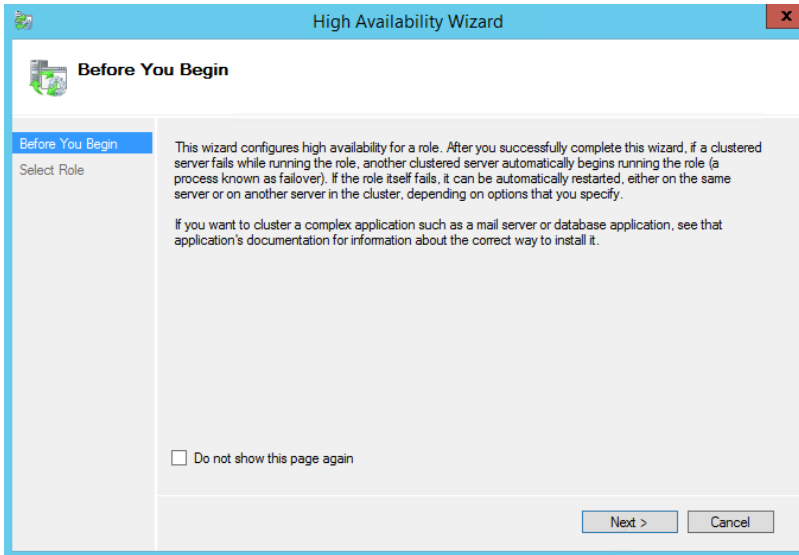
High Availability Wizard

Before You Begin

Before You Begin
Select Role

This wizard configures high availability for a role. After you successfully complete this wizard, if a clustered server fails while running the role, another clustered server automatically begins running the role (a process known as failover). If the role itself fails, it can be automatically restarted, either on the same server or on another server in the cluster, depending on options that you specify.

If you want to cluster a complex application such as a mail server or database application, see that application's documentation for information about the correct way to install it.

Do not show this page again

Next >
Cancel